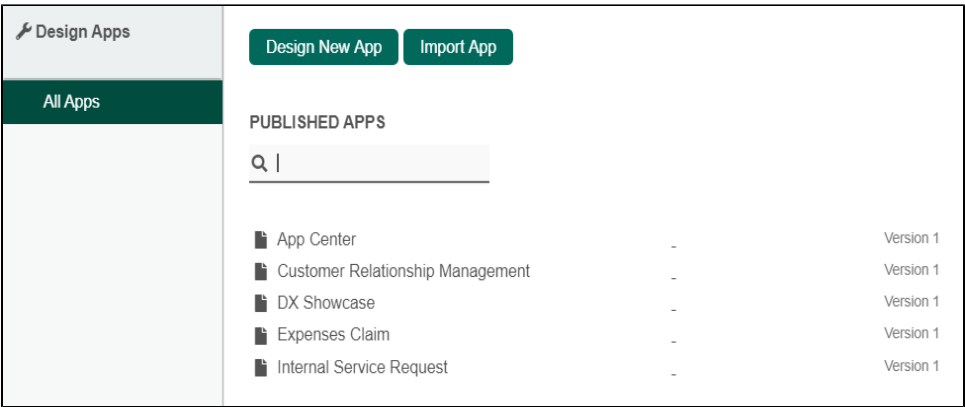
Design Apps

All Apps

Design New App
Import App

PUBLISHED APPS

App Center - Version 1
Customer Relationship Management - Version 1
DX Showcase - Version 1
Expenses Claim - Version 1
Internal Service Request - Version 1